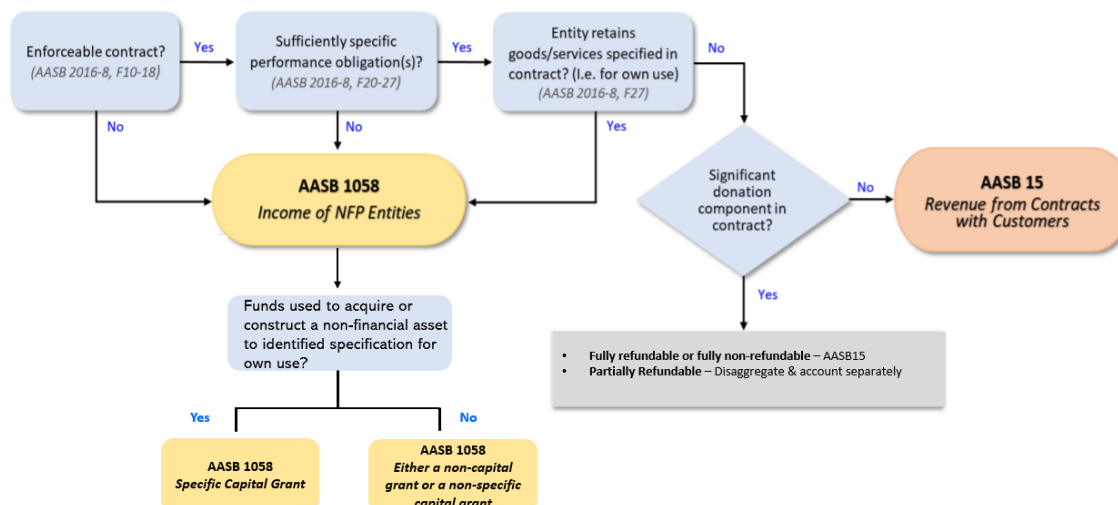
Enforceable contract?
(AASB 2016-8, F10-18)

Yes

Sufficiently specific performance obligation(s)?
(AASB 2016-8, F20-27)

Yes

Entity retains goods/services specified in contract? (I.e. for own use)
(AASB 2016-8, F27)

No

No

No

Yes

AASB 1058
Income of NFP Entities

Significant donation component in contract?

No

AASB 15
Revenue from Contracts with Customers

Yes

Funds used to acquire or construct a non-financial asset to identified specification for own use?

- Fully refundable or fully non-refundable – AASB15
- Partially Refundable – Disaggregate & account separately

Yes

No

AASB 1058
Specific Capital Grant

AASB 1058
Either a non-capital grant or a non-specific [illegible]